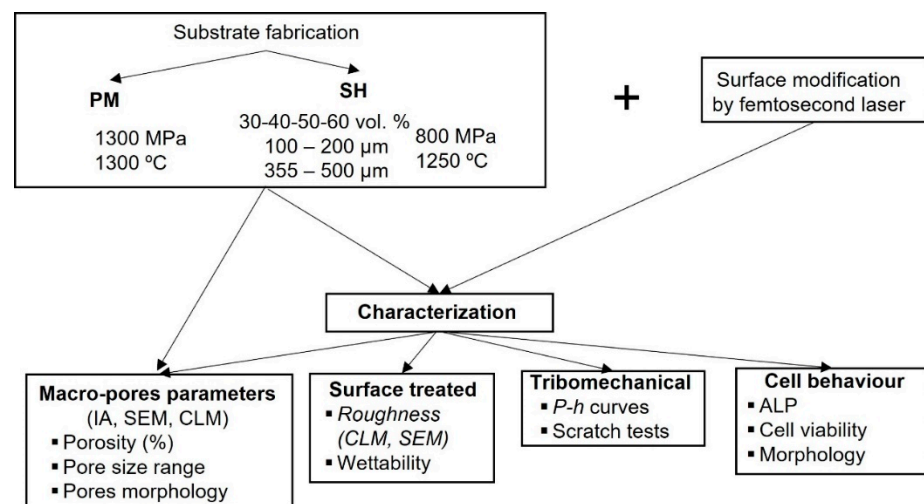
Substrate fabrication

PM
1300 MPa
1300 ºC

SH
30-40-50-60 vol. %
100 – 200 µm
355 – 500 µm
800 MPa
1250 ºC

+

Surface modification by femtosecond laser

Characterization

Macro-pores parameters
(IA, SEM, CLM)
▪ Porosity (%)
▪ Pore size range
▪ Pores morphology

Surface treated
▪ Roughness (CLM, SEM)
▪ Wettability

Tribomechanical
▪ P-h curves
▪ Scratch tests

Cell behaviour
▪ ALP
▪ Cell viability
▪ Morphology